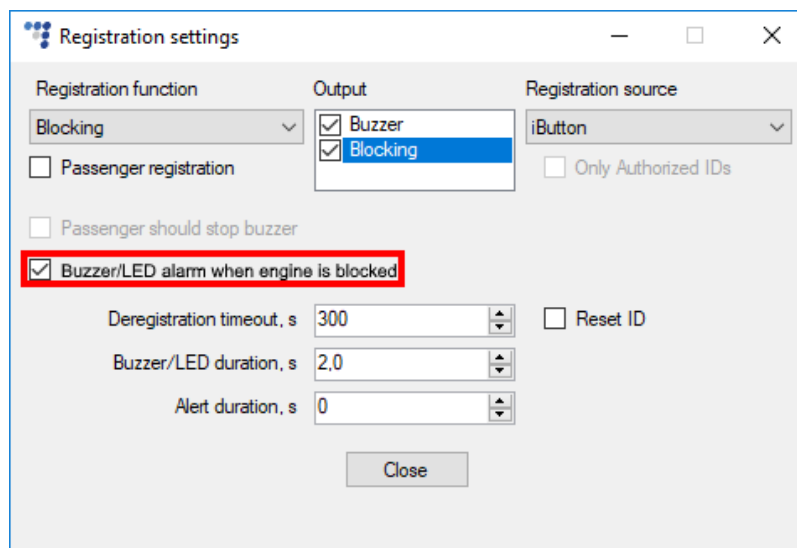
Registration settings

Registration function
Blocking
Passenger registration

Output
Buzzer
Blocking

Registration source
iButton
Only Authorized IDs

Passenger should stop buzzer

Buzzer/LED alarm when engine is blocked

Deregistration timeout, s 300
Reset ID
Buzzer/LED duration, s 2,0
Alert duration, s 0

Close